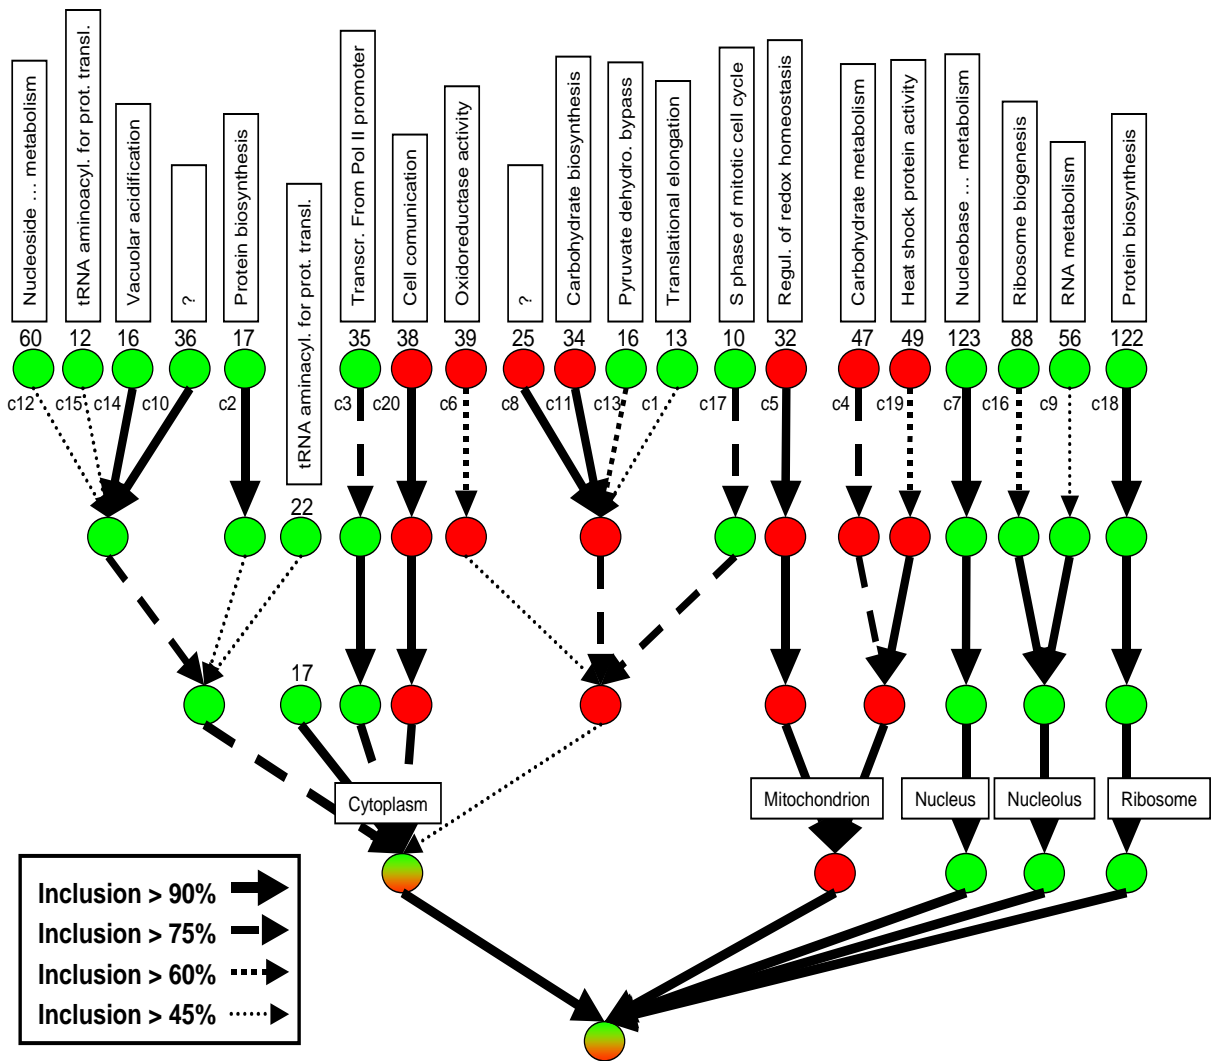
Nucleoside … metabolism
tRNA aminoacyl. for prot. transl.
Vacuolar acidification
?
Protein biosynthesis
tRNA aminoacyl. for prot. transl.
Transcr. From Pol II promoter
Cell comunication
Oxidoreductase activity
?
Carbohydrate biosynthesis
Pyruvate dehydro. bypass
Translational elongation
S phase of mitotic cell cycle
Regul. of redox homeostasis
Carbohydrate metabolism
Heat shock protein activity
Nucleobase … metabolism
Ribosome biogenesis
RNA metabolism
Protein biosynthesis

60 12 16 36 17 35 38 39 25 34 16 13 10 32 47 49 123 88 56 122

c12 c15 c14 c10 c2 c3 c20 c6 c8 c11 c13 c1 c17 c5 c4 c19 c7 c16 c9 c18

22

17

Cytoplasm
Mitochondrion
Nucleus
Nucleolus
Ribosome

Inclusion > 90%
Inclusion > 75%
Inclusion > 60%
Inclusion > 45%